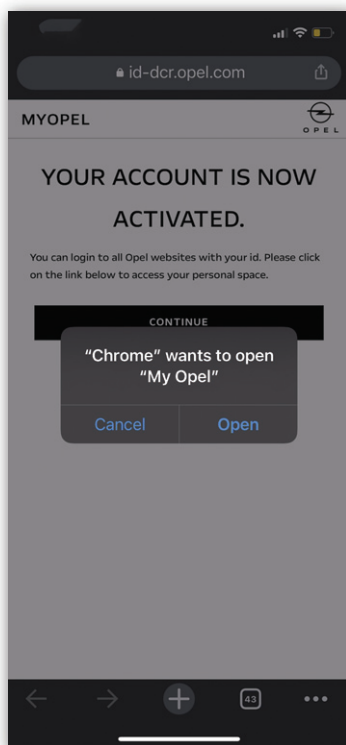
id-dcr.opel.com

MYOPEL

OPEL

YOUR ACCOUNT IS NOW ACTIVATED.

You can login to all Opel websites with your id. Please click on the link below to access your personal space.

CONTINUE

“Chrome” wants to open “My Opel”

Cancel

Open

43